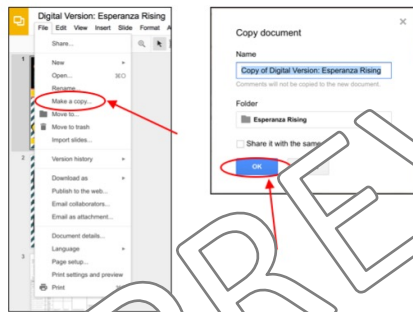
Digital Version: Esperanza Rising
File Edit View Insert Slide Format A

Share...
New
Open... ⌘O
Rename...
Make a copy...
Move to...
Move to trash
Import slides...
Version history
Download as
Publish to the web...
Email collaborators...
Email as attachment...
Document details...
Language
Page setup...
Print settings and preview
Print

1
2
3

Copy document
×
Name
Copy of Digital Version: Esperanza Rising
Comments will not be copied to the new document.
Folder
Esperanza Rising
Share it with the same
OK

PREV